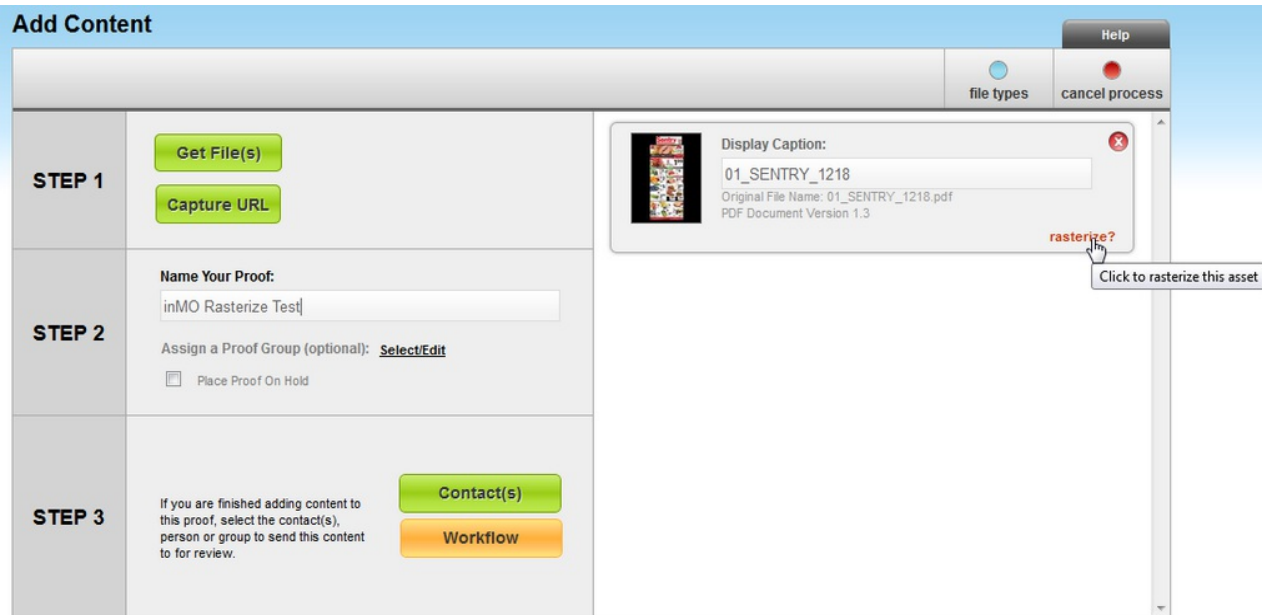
Add Content

Help

file types

cancel process

STEP 1

Get File(s)

Capture URL

STEP 2

Name Your Proof:

inMO Rasterize Test

Assign a Proof Group (optional): Select/Edit

Place Proof On Hold

STEP 3

If you are finished adding content to this proof, select the contact(s), person or group to send this content to for review.

Contact(s)

Workflow

Display Caption:

01_SENTRY_1218

Original File Name: 01_SENTRY_1218.pdf

PDF Document Version 1.3

rasterize?

Click to rasterize this asset